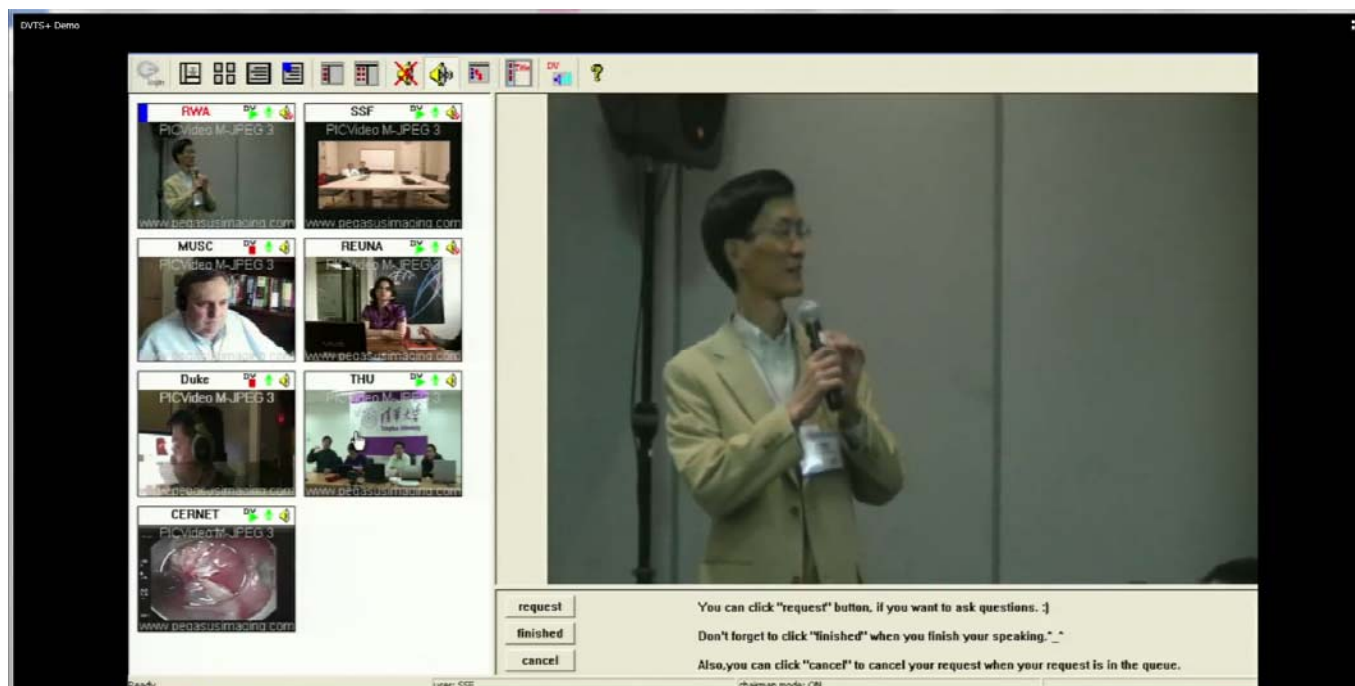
DVTS+ Demo

login

DV

?

RWA
PICVideo M-JPEG 3
www.pegasusimaging.com

SSF
PICVideo M-JPEG 3
www.pegasusimaging.com

MUSC
PICVideo M-JPEG 3
www.pegasusimaging.com

REUNA
PICVideo M-JPEG 3
www.pegasusimaging.com

Duke
PICVideo M-JPEG 3
www.pegasusimaging.com

THU
PICVideo M-JPEG 3
清华大学
Tsinghua University
www.pegasusimaging.com

CERNET
PICVideo M-JPEG 3
www.pegasusimaging.com

request
You can click "request" button, if you want to ask questions. :)

finished
Don't forget to click "finished" when you finish your speaking.^_^

cancel
Also,you can click "cancel" to cancel your request when your request is in the queue.

Ready
user: SSF
chairman mode: ON